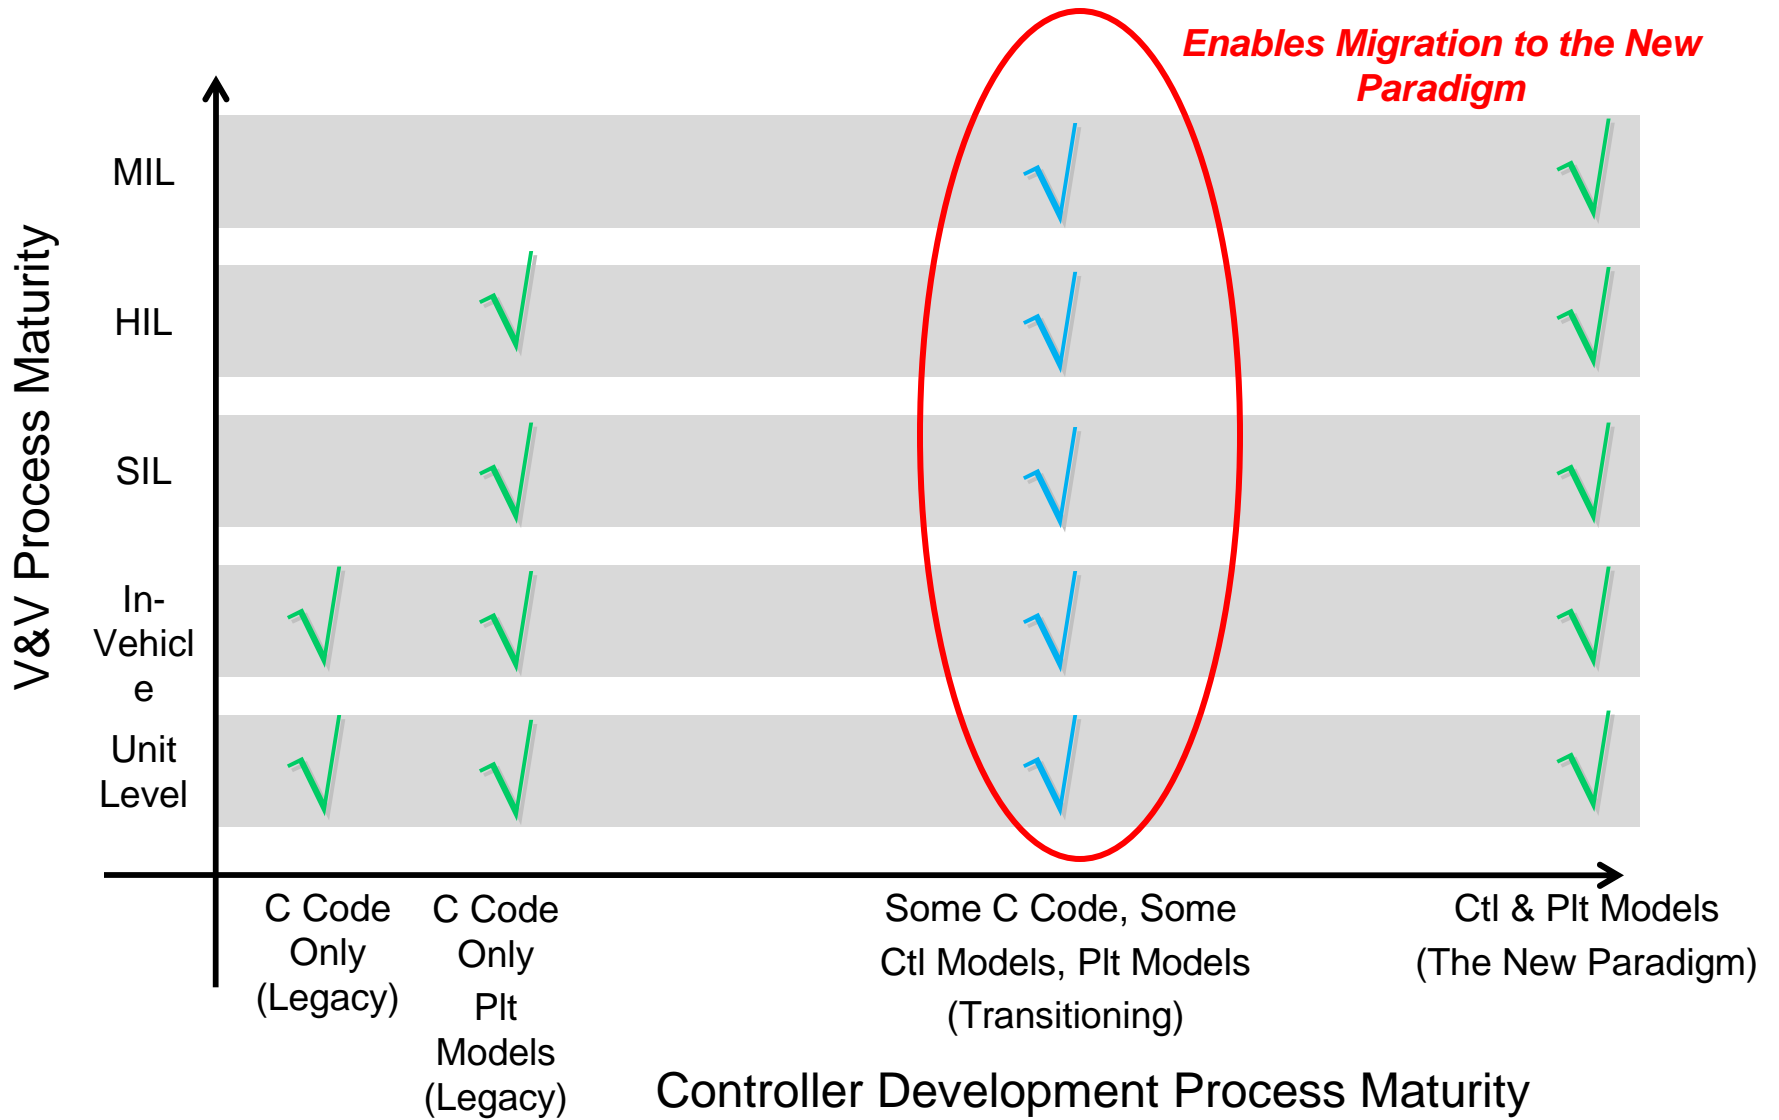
Enables Migration to the New Paradigm

V&V Process Maturity

| | C Code Only (Legacy) | C Code Only Plt Models (Legacy) | Some C Code, Some Ctl Models, Plt Models (Transitioning) | Ctl & Plt Models (The New Paradigm) |
|---|---|---|---|---|
| MIL | | | √ | √ |
| HIL | | √ | √ | √ |
| SIL | | √ | √ | √ |
| In-Vehicl e | √ | √ | √ | √ |
| Unit Level | √ | √ | √ | √ |

Controller Development Process Maturity